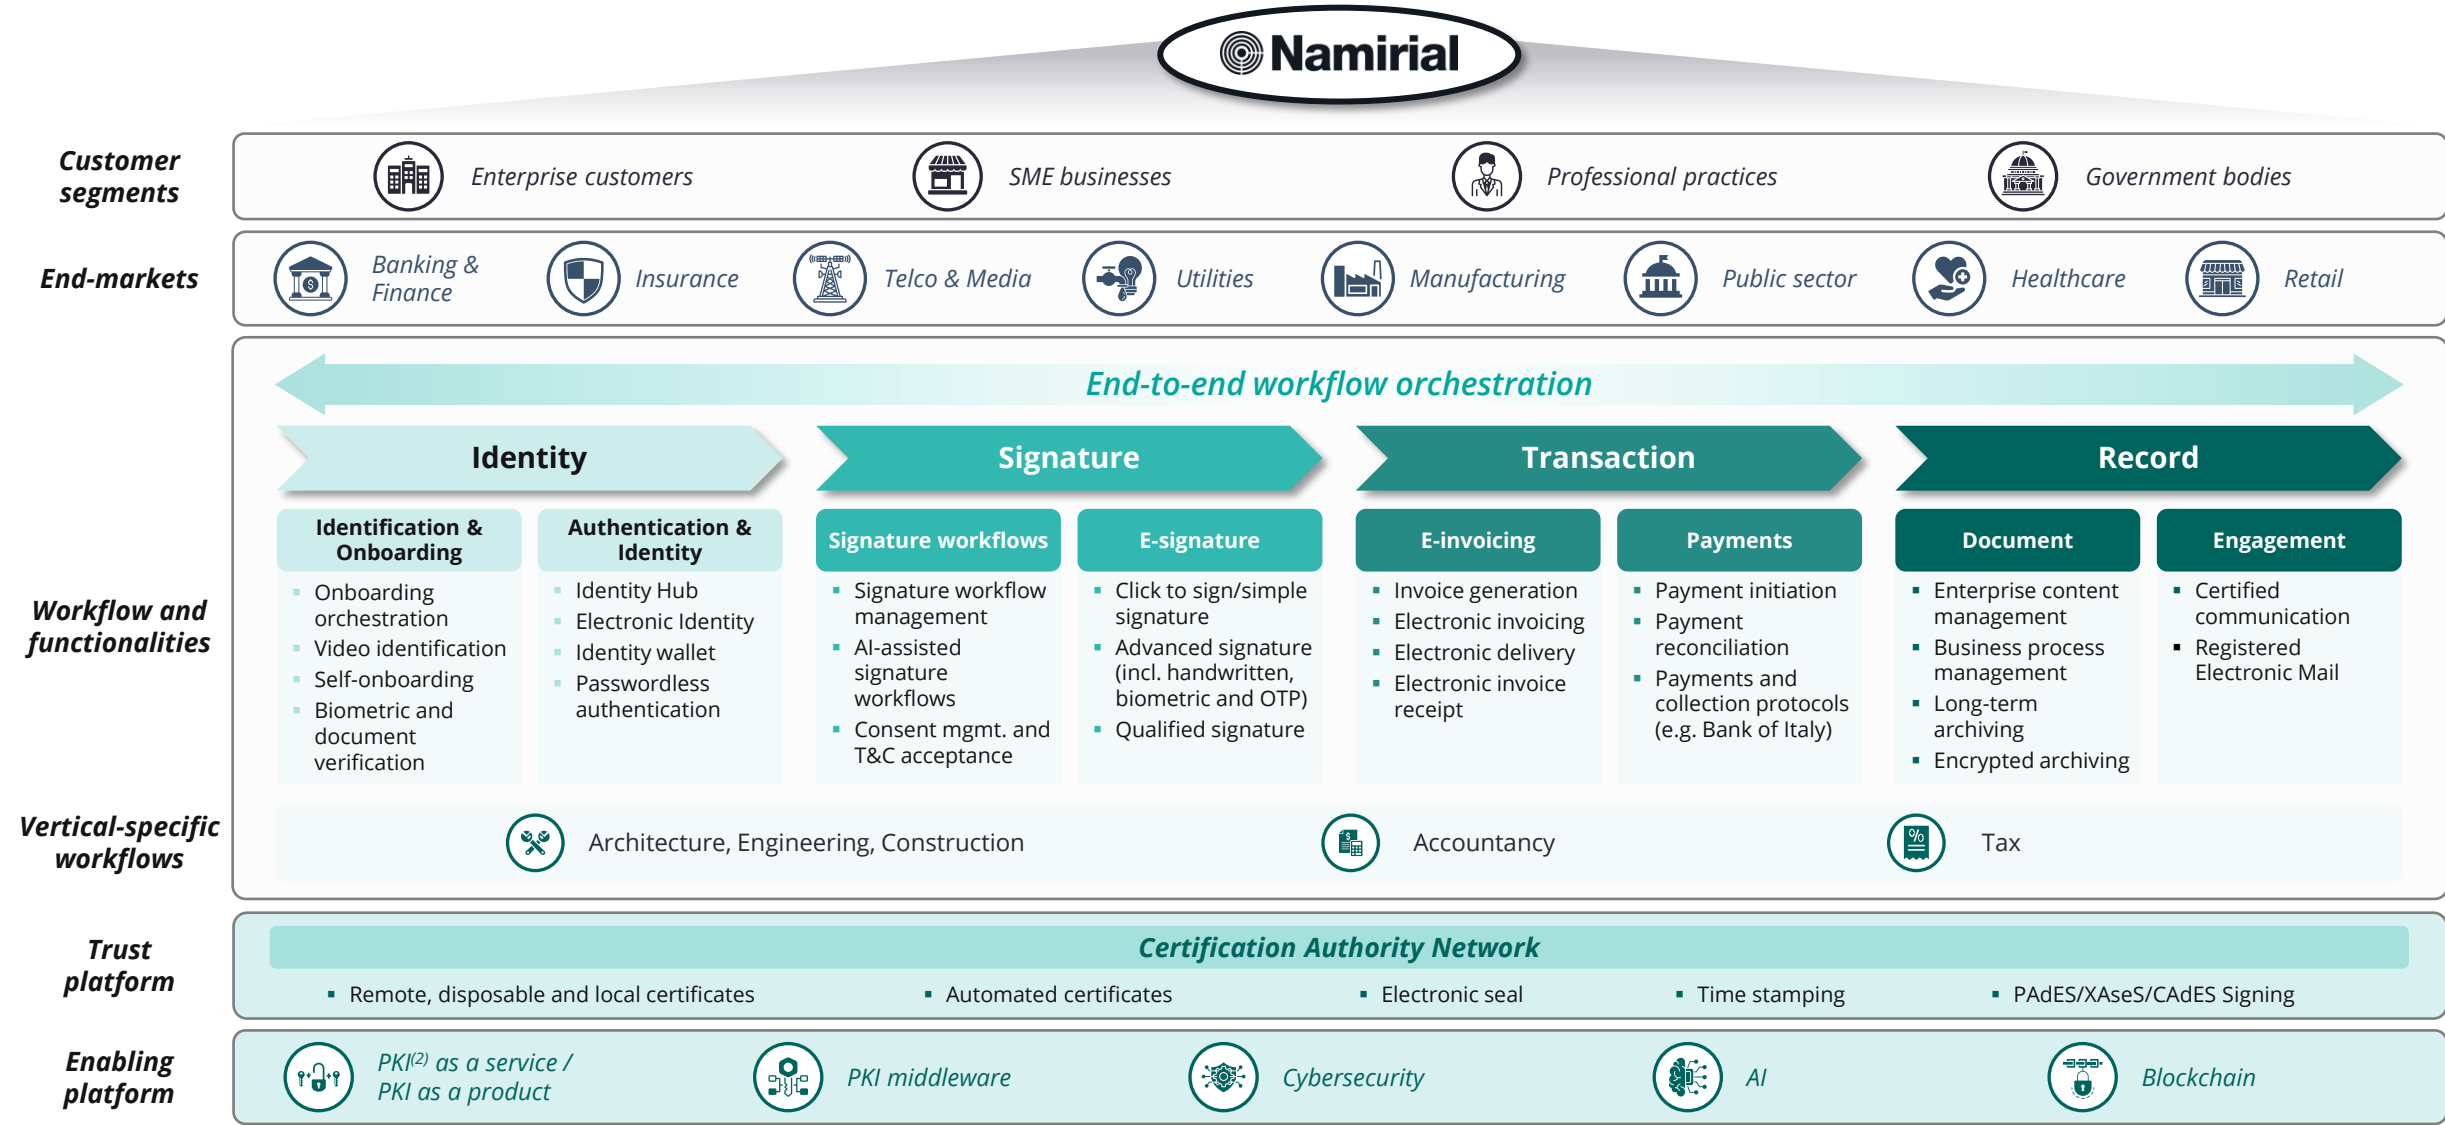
Namirial

Customer segments

Enterprise customers

SME businesses

Professional practices

Government bodies

End-markets

Banking & Finance

Insurance

Telco & Media

Utilities

Manufacturing

Public sector

Healthcare

Retail

End-to-end workflow orchestration

Identity

Signature

Transaction

Record

Workflow and functionalities

Identification & Onboarding
- Onboarding orchestration
- Video identification
- Self-onboarding
- Biometric and document verification

Authentication & Identity
- Identity Hub
- Electronic Identity
- Identity wallet
- Passwordless authentication

Signature workflows
- Signature workflow management
- AI-assisted signature workflows
- Consent mgmt. and T&C acceptance

E-signature
- Click to sign/simple signature
- Advanced signature (incl. handwritten, biometric and OTP)
- Qualified signature

E-invoicing
- Invoice generation
- Electronic invoicing
- Electronic delivery
- Electronic invoice receipt

Payments
- Payment initiation
- Payment reconciliation
- Payments and collection protocols (e.g. Bank of Italy)

Document
- Enterprise content management
- Business process management
- Long-term archiving
- Encrypted archiving

Engagement
- Certified communication
- Registered Electronic Mail

Vertical-specific workflows

Architecture, Engineering, Construction

Accountancy

Tax

Trust platform

Certification Authority Network

- Remote, disposable and local certificates
- Automated certificates
- Electronic seal
- Time stamping
- PAdES/XAseS/CAdES Signing

Enabling platform

PKI$^{(2)}$ as a service / PKI as a product

PKI middleware

Cybersecurity

AI

Blockchain